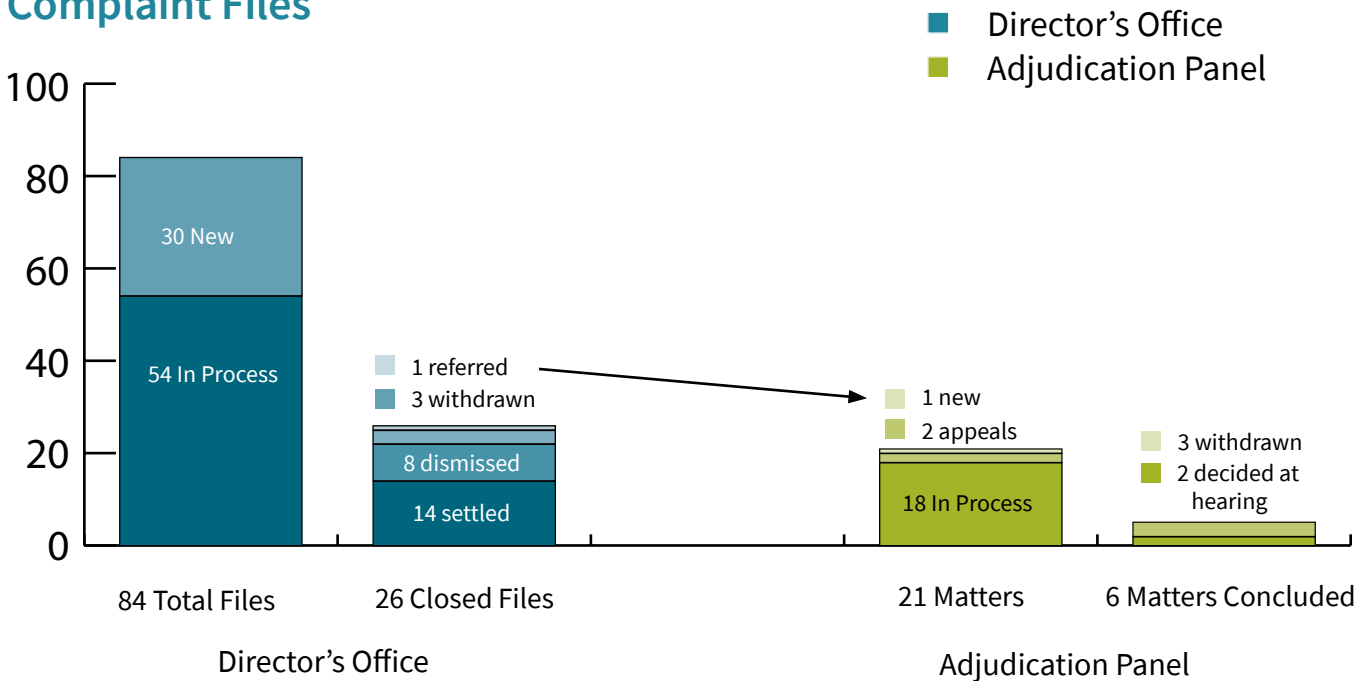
Complaint Files

Director’s Office
Adjudication Panel

100
80
60
40
20
0

30 New
54 In Process

1 referred
3 withdrawn
8 dismissed
14 settled

1 new
2 appeals
18 In Process

3 withdrawn
2 decided at hearing

84 Total Files
26 Closed Files
21 Matters
6 Matters Concluded

Director’s Office
Adjudication Panel